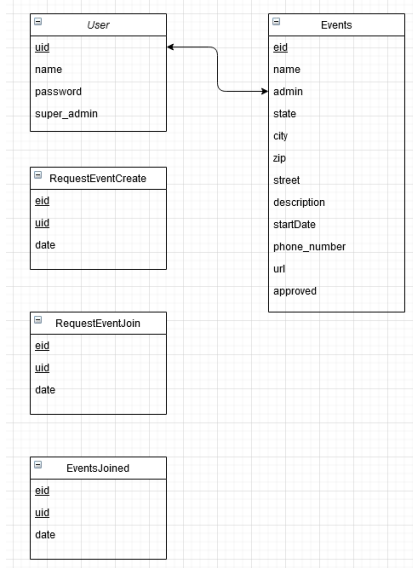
User
uid
name
password
super_admin

Events
eid
name
admin
state
city
zip
street
description
startDate
phone_number
url
approved

RequestEventCreate
eid
uid
date

RequestEventJoin
eid
uid
date

EventsJoined
eid
uid
date